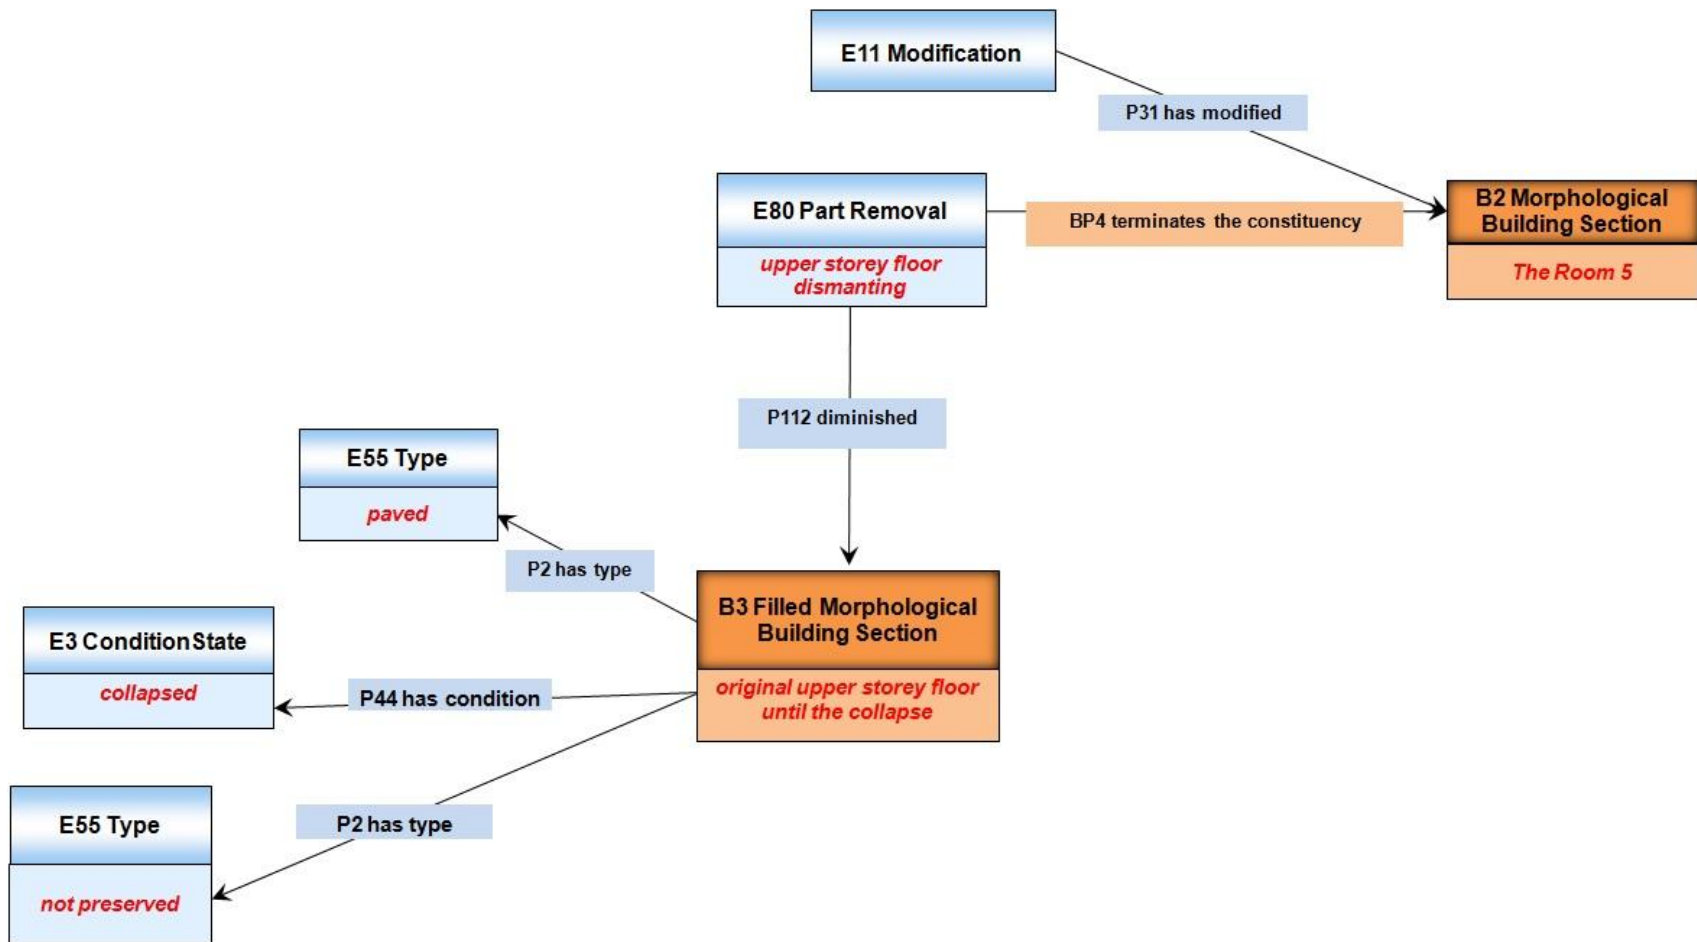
E11 Modification

P31 has modified

E80 Part Removal

upper storey floor dismanting

BP4 terminates the constituency

B2 Morphological Building Section

The Room 5

P112 diminished

E55 Type

paved

P2 has type

B3 Filled Morphological Building Section

original upper storey floor until the collapse

E3 Condition State

collapsed

P44 has condition

E55 Type

P2 has type

not preserved